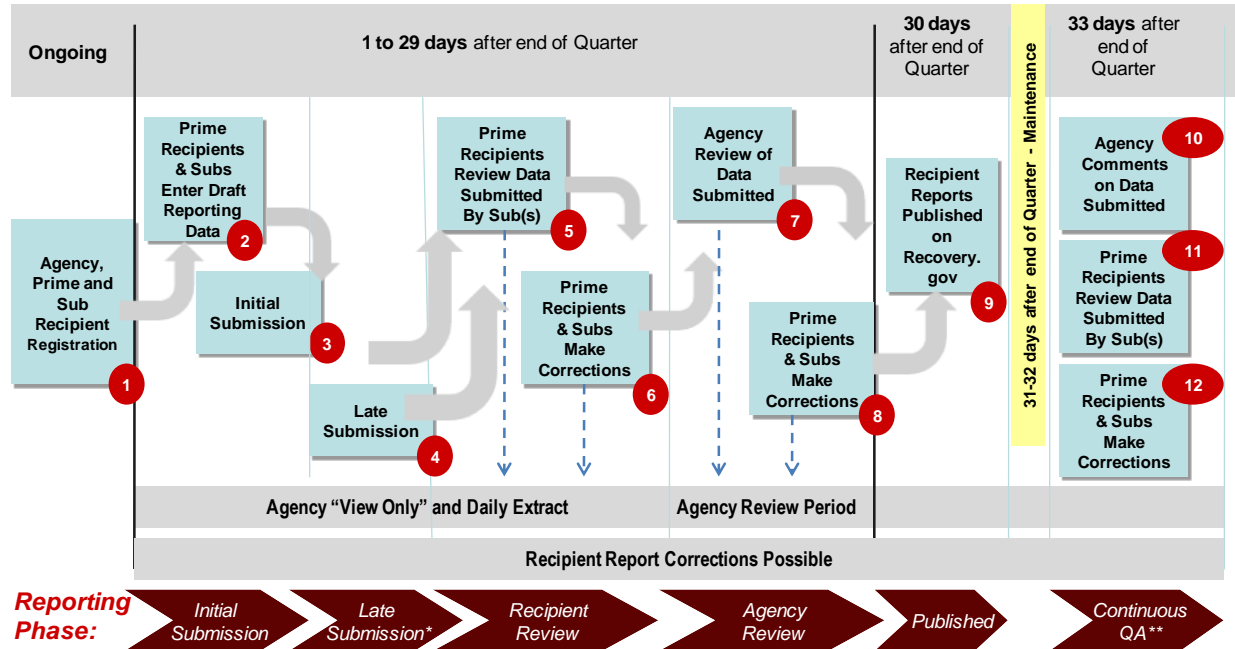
Ongoing

1 to 29 days after end of Quarter

30 days after end of Quarter

31-32 days after end of Quarter - Maintenance

33 days after end of Quarter

Agency, Prime and Sub Recipient Registration 1

Prime Recipients & Subs Enter Draft Reporting Data 2

Initial Submission 3

Late Submission 4

Prime Recipients Review Data Submitted By Sub(s) 5

Prime Recipients & Subs Make Corrections 6

Agency Review of Data Submitted 7

Prime Recipients & Subs Make Corrections 8

Recipient Reports Published on Recovery.gov 9

Agency Comments on Data Submitted 10

Prime Recipients Review Data Submitted By Sub(s) 11

Prime Recipients & Subs Make Corrections 12

Agency “View Only” and Daily Extract

Agency Review Period

Recipient Report Corrections Possible

Reporting Phase:

Initial Submission

Late Submission*

Recipient Review

Agency Review

Published

Continuous QA**